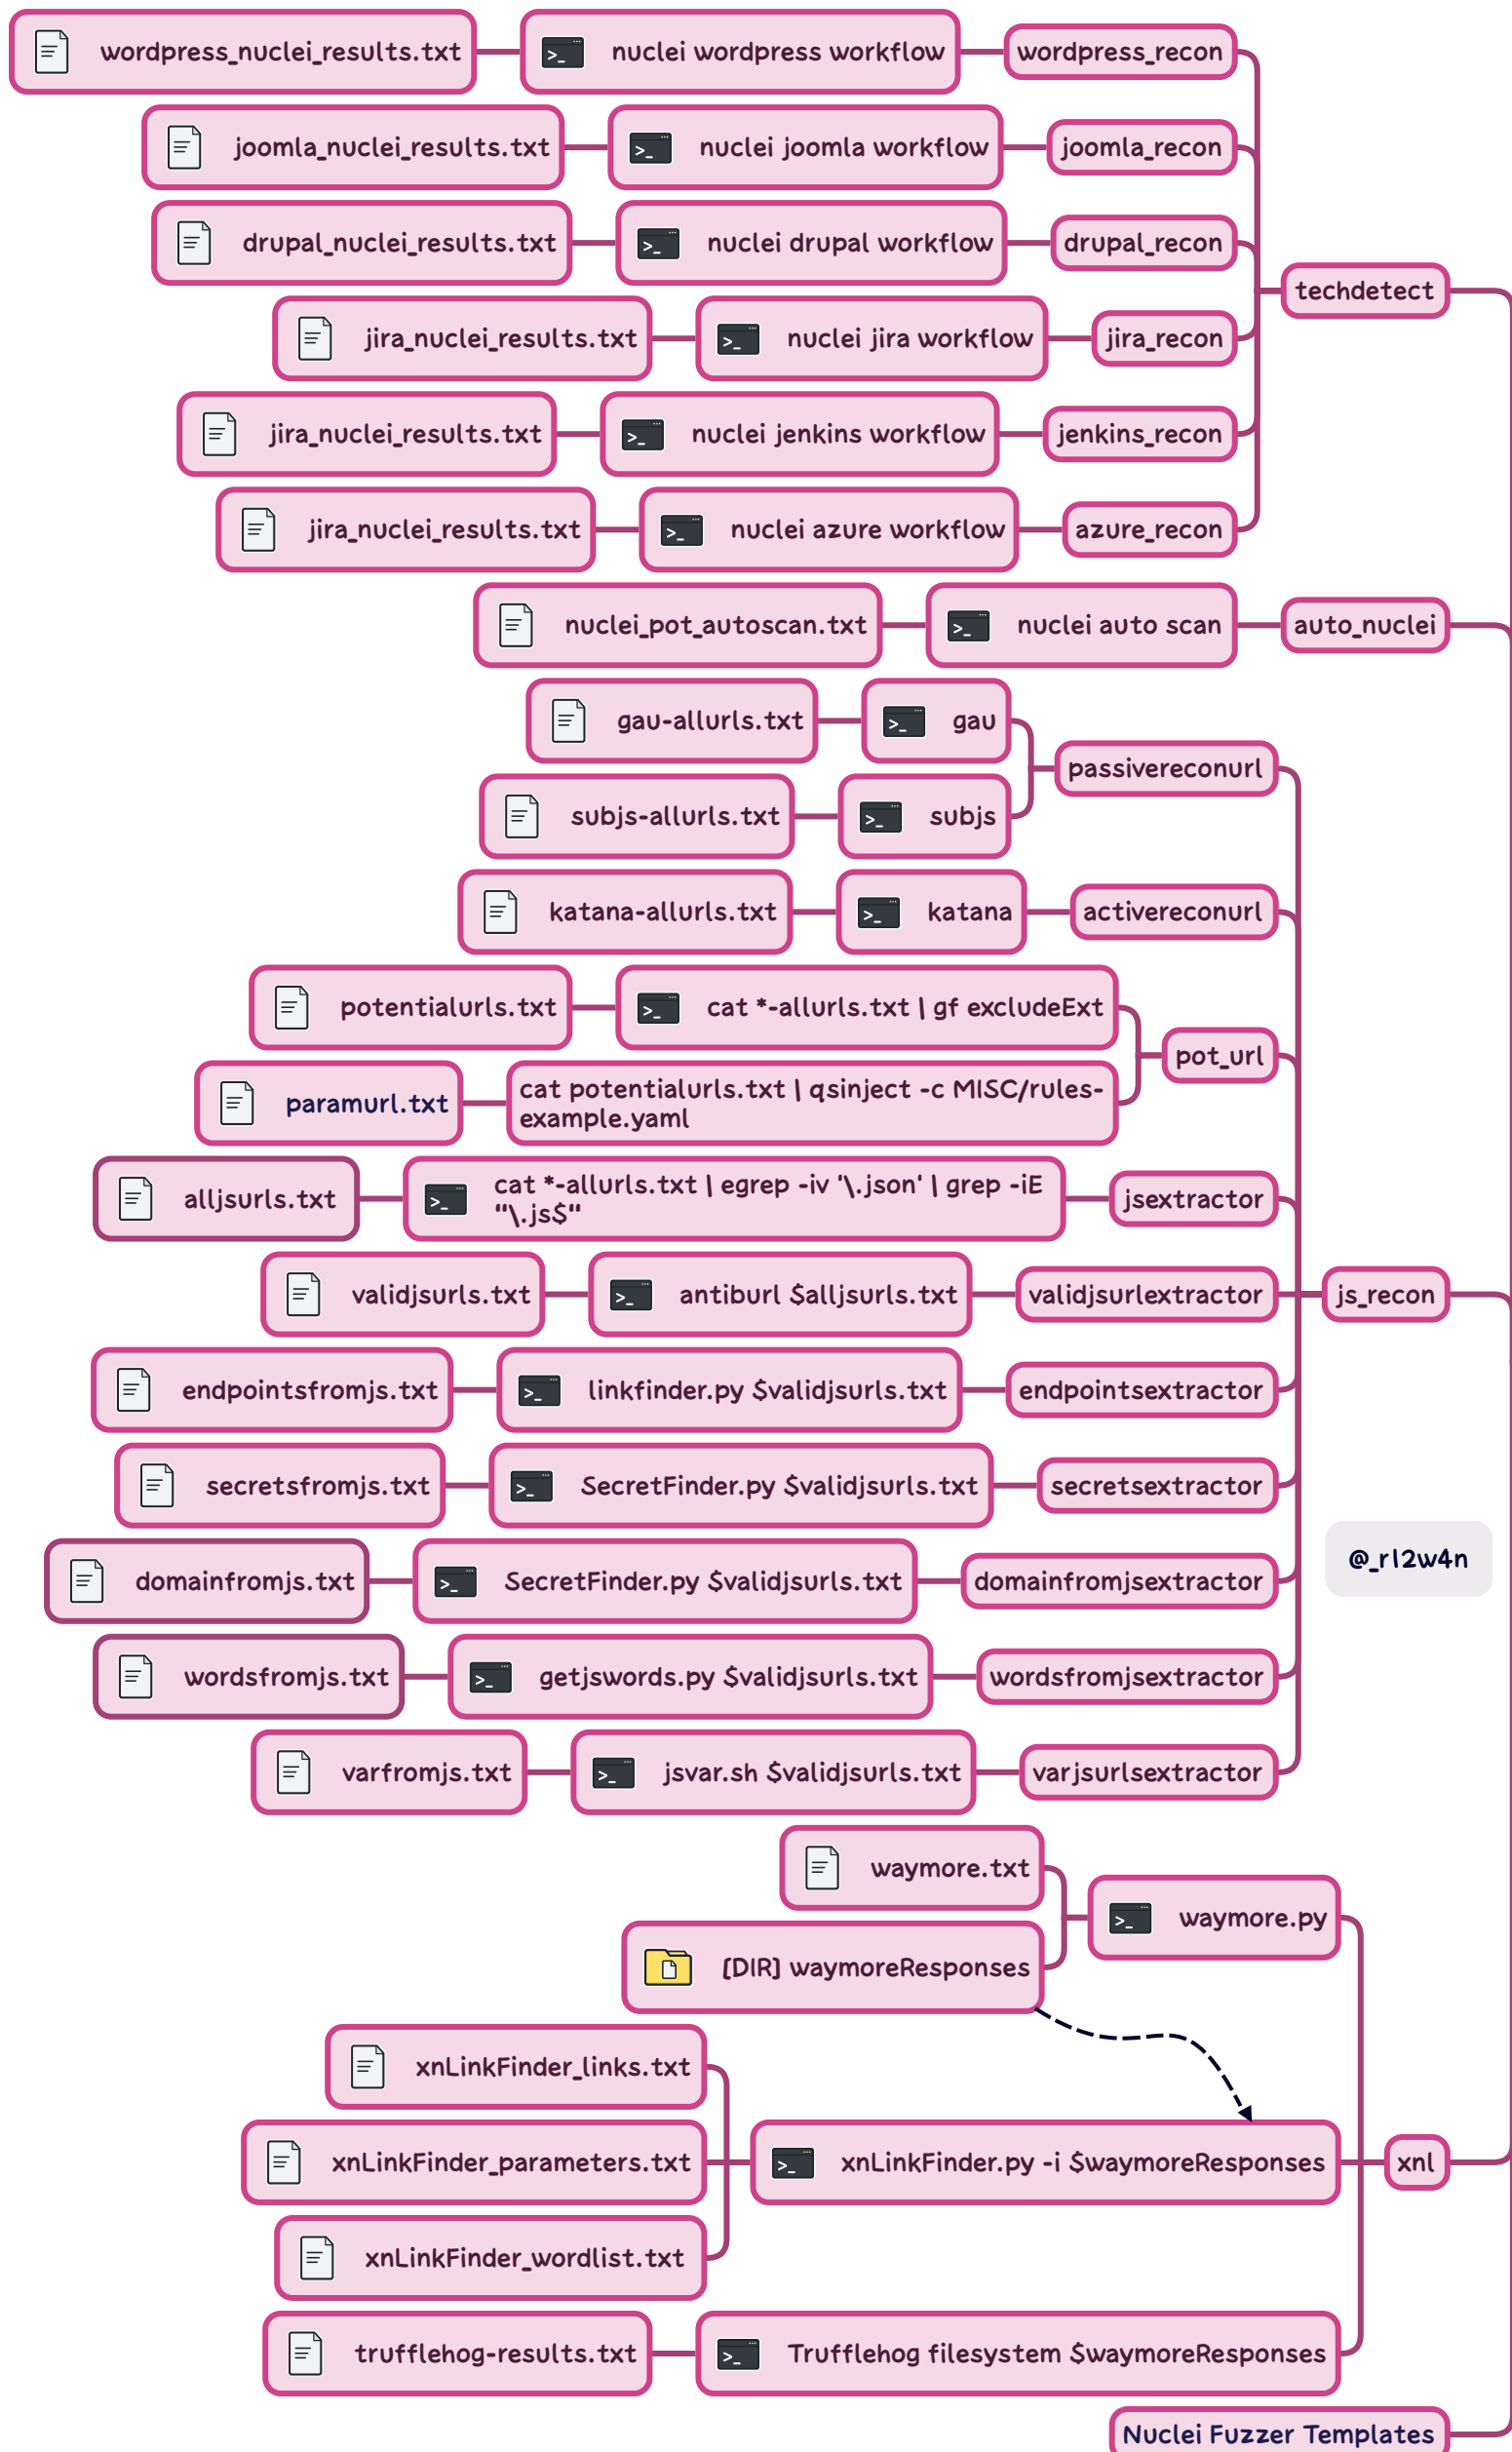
wordpress_nuclei_results.txt
nuclei wordpress workflow
wordpress_recon

joomla_nuclei_results.txt
nuclei joomla workflow
joomla_recon

drupal_nuclei_results.txt
nuclei drupal workflow
drupal_recon

techdetect

jira_nuclei_results.txt
nuclei jira workflow
jira_recon

jira_nuclei_results.txt
nuclei jenkins workflow
jenkins_recon

jira_nuclei_results.txt
nuclei azure workflow
azure_recon

nuclei_pot_autoscan.txt
nuclei auto scan
auto_nuclei

gau-allurls.txt
gau

passivereconurl

subjs-allurls.txt
subjs

katana-allurls.txt
katana
activereconurl

potentialurls.txt
cat *-allurls.txt | gf excludeExt

pot_url

paramurl.txt
cat potentialurls.txt | qsinject -c MISC/rules-example.yaml

alljsurls.txt
cat *-allurls.txt | egrep -iv '\.json' | grep -iE "\.js$"
jsextractor

validjsurls.txt
antiburl $alljsurls.txt
validjsurlextractor
js_recon

endpointsfromjs.txt
linkfinder.py $validjsurls.txt
endpointsextractor

secretsfromjs.txt
SecretFinder.py $validjsurls.txt
secretsextractor

@_rl2w4n

domainfromjs.txt
SecretFinder.py $validjsurls.txt
domainfromjsextractor

wordsfromjs.txt
getjswords.py $validjsurls.txt
wordsfromjsextractor

varfromjs.txt
jsvar.sh $validjsurls.txt
varjsurlsextractor

waymore.txt
waymore.py
[DIR] waymoreResponses

xnLinkFinder_links.txt
xnLinkFinder_parameters.txt
xnLinkFinder.py -i $waymoreResponses
xnl
xnLinkFinder_wordlist.txt

trufflehog-results.txt
Trufflehog filesystem $waymoreResponses

Nuclei Fuzzer Templates